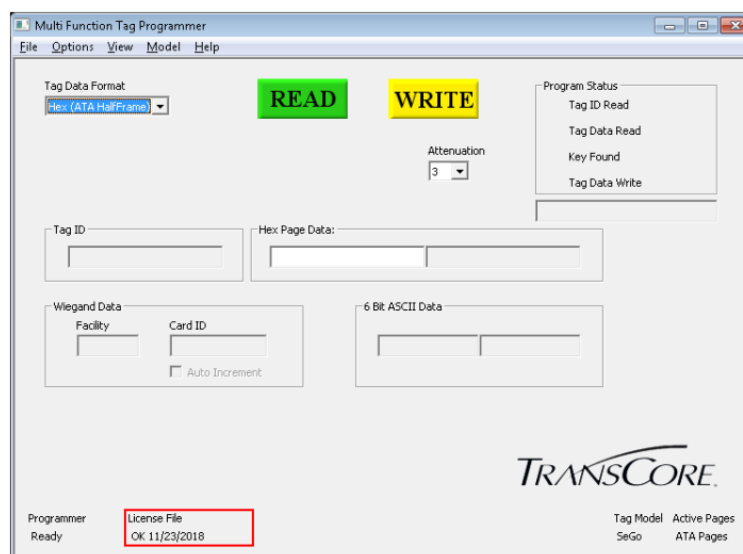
Multi Function Tag Programmer

File Options View Model Help

Tag Data Format
Hex (ATA HalfFrame)

READ

WRITE

Program Status
Tag ID Read
Tag Data Read
Key Found
Tag Data Write

Attenuation
3

Tag ID

Hex Page Data:

Wiegand Data
Facility
Card ID
Auto Increment

6 Bit ASCII Data

TRANSCORE.

Programmer
Ready

License File
OK 11/23/2018

Tag Model
SeGo

Active Pages
ATA Pages